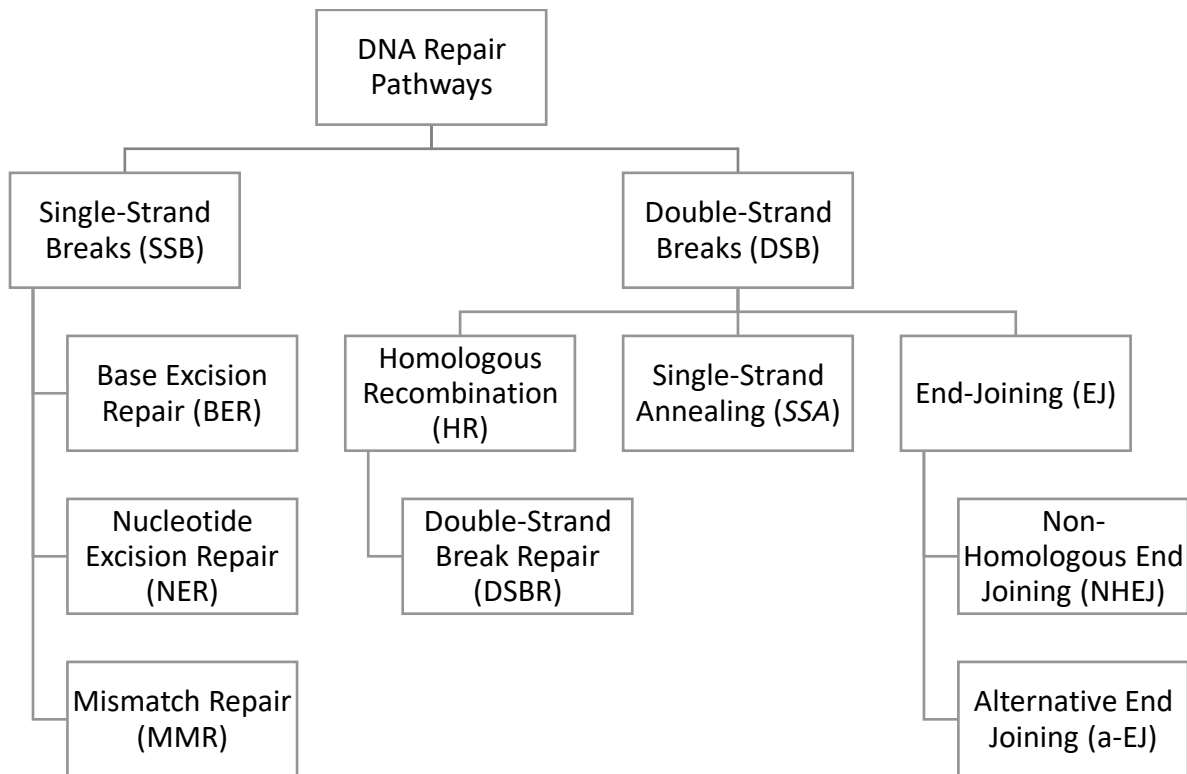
DNA Repair Pathways

Single-Strand Breaks (SSB)

Base Excision Repair (BER)

Nucleotide Excision Repair (NER)

Mismatch Repair (MMR)

Double-Strand Breaks (DSB)

Homologous Recombination (HR)

Double-Strand Break Repair (DSBR)

Single-Strand Annealing (*SSA*)

End-Joining (EJ)

Non-Homologous End Joining (NHEJ)

Alternative End Joining (a-EJ)